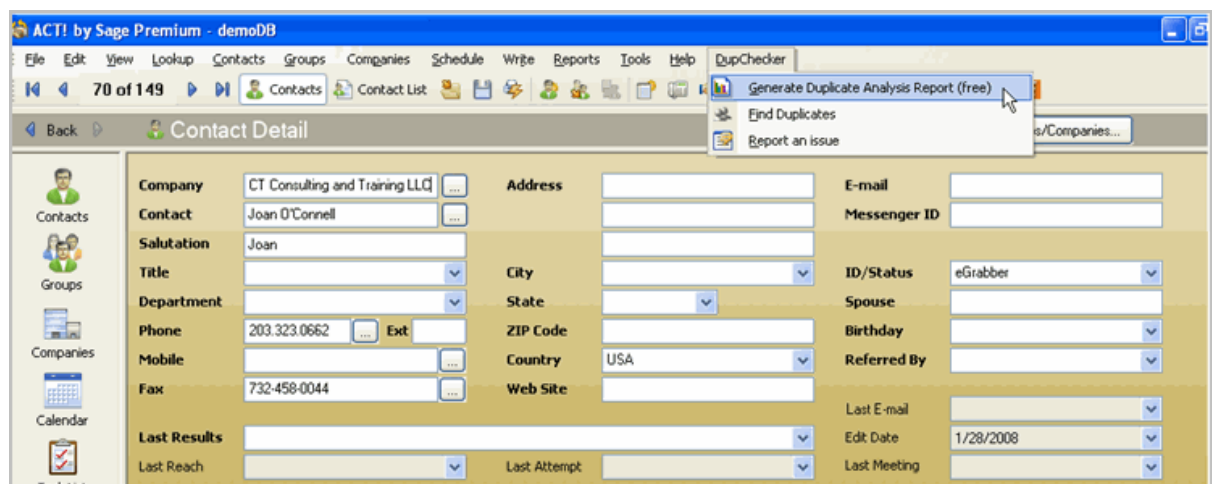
ACT! by Sage Premium - demoDB

File Edit View Lookup Contacts Groups Companies Schedule Write Reports Tools Help DupChecker

70 of 149 Contacts Contact List

Generate Duplicate Analysis Report (free)
Find Duplicates
Report an issue

Back Contact Detail

s/Companies...

Contacts
Groups
Companies
Calendar

| | | | | | |
|---|---|---|---|---|---|
| Company | CT Consulting and Training LLC | Address | | E-mail | |
| Contact | Joan O'Connell | | | Messenger ID | |
| Salutation | Joan | | | | |
| Title | | City | | ID/Status | eGrabber |
| Department | | State | | Spouse | |
| Phone | 203.323.0662 Ext | ZIP Code | | Birthday | |
| Mobile | | Country | USA | Referred By | |
| Fax | 732-458-0044 | Web Site | | | |
| | | | | Last E-mail | |
| Last Results | | | | Edit Date | 1/28/2008 |
| Last Reach | | Last Attempt | | Last Meeting | |